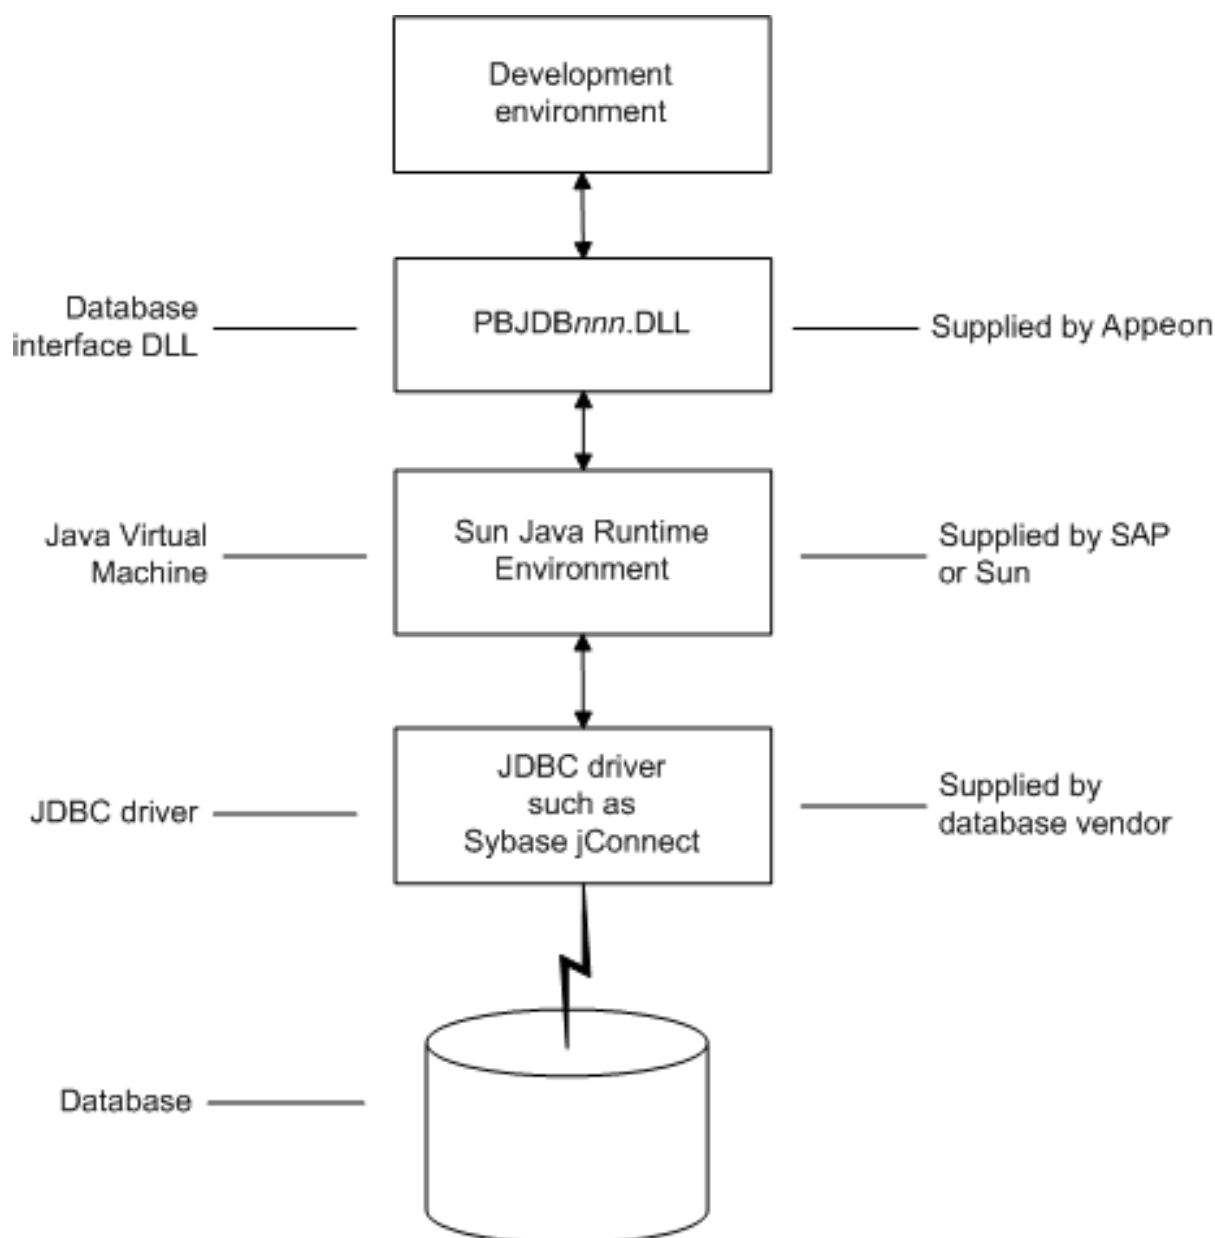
Development environment

Database interface DLL

PBJDBnnn.DLL

Supplied by Appeon

Java Virtual Machine

Sun Java Runtime Environment

Supplied by SAP or Sun

JDBC driver

JDBC driver such as Sybase jConnect

Supplied by database vendor

Database